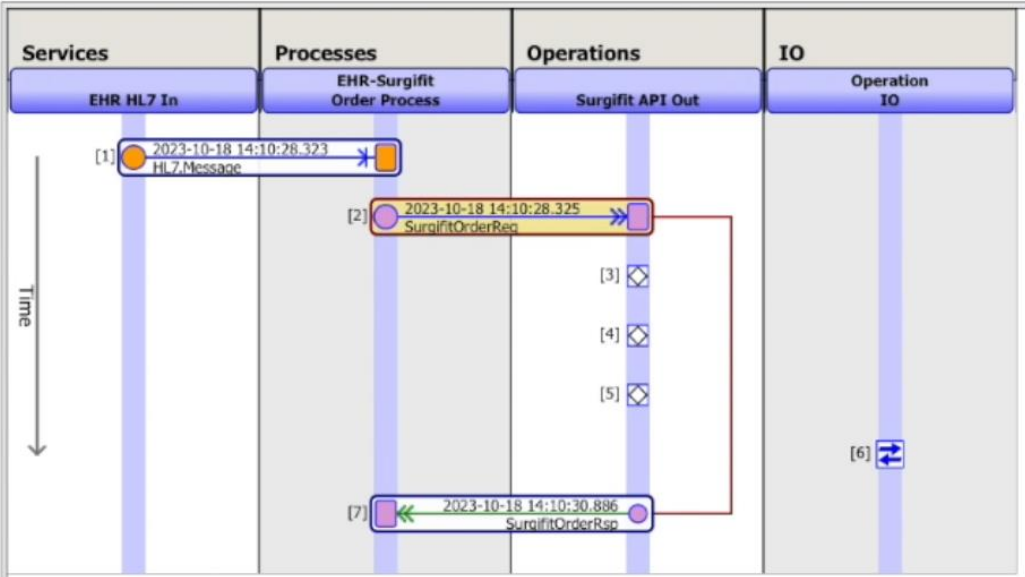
Services

EHR HL7 In

Processes

EHR-Surgifit Order Process

Operations

Surgifit API Out

IO

Operation IO

Time

[1] 2023-10-18 14:10:28.323 HL7.Message

[2] 2023-10-18 14:10:28.325 SurgifitOrderReq

[3]

[4]

[5]

[6]

[7] 2023-10-18 14:10:30.886 SurgifitOrderRsp